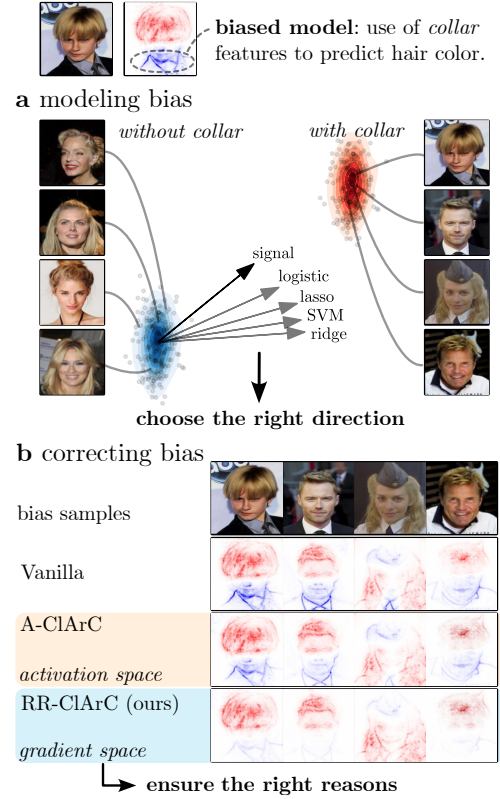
**biased model**: use of *collar* features to predict hair color.

**a** modeling bias

*without collar*

*with collar*

signal

logistic

lasso

SVM

ridge

**choose the right direction**

**b** correcting bias

bias samples

Vanilla

A-ClArC

*activation space*

RR-ClArC (ours)

*gradient space*

**ensure the right reasons**